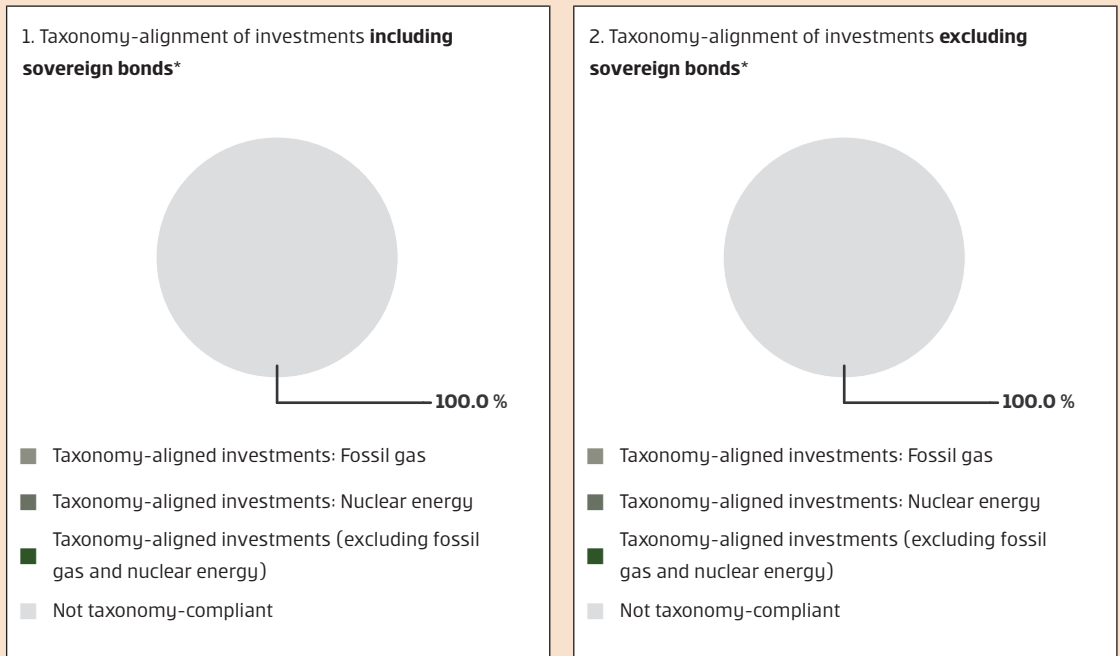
1. Taxonomy-alignment of investments **including sovereign bonds***

100.0 %

Taxonomy-aligned investments: Fossil gas

Taxonomy-aligned investments: Nuclear energy

Taxonomy-aligned investments (excluding fossil gas and nuclear energy)

Not taxonomy-compliant

2. Taxonomy-alignment of investments **excluding sovereign bonds***

100.0 %

Taxonomy-aligned investments: Fossil gas

Taxonomy-aligned investments: Nuclear energy

Taxonomy-aligned investments (excluding fossil gas and nuclear energy)

Not taxonomy-compliant